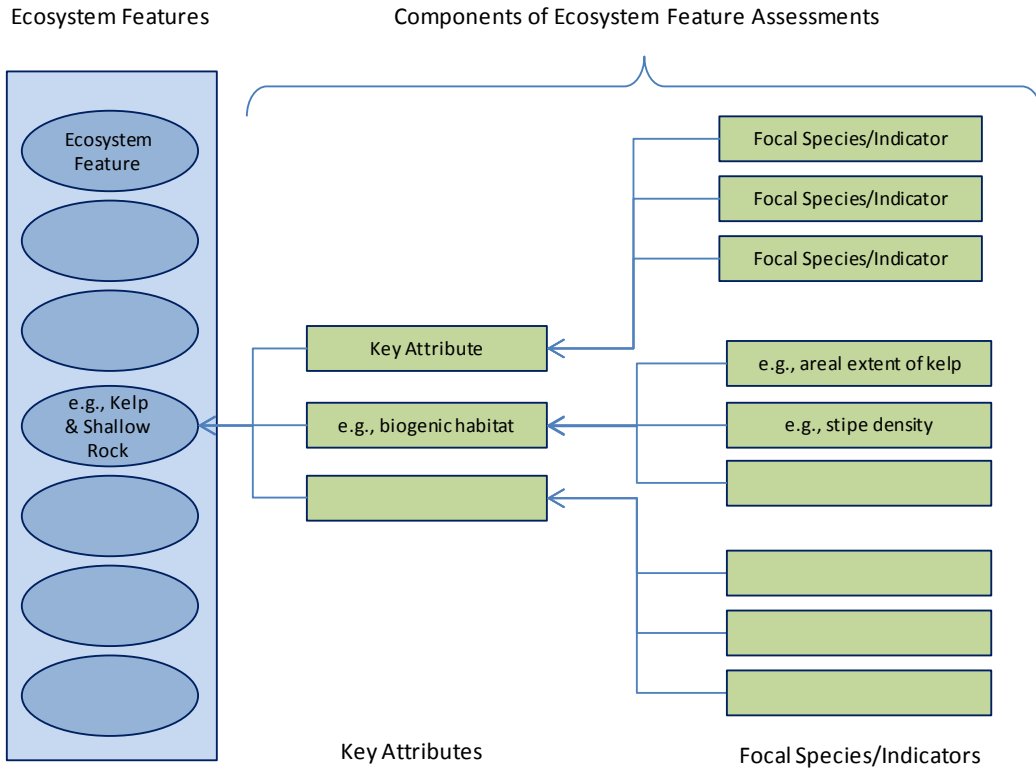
Ecosystem Features

Components of Ecosystem Feature Assessments

Ecosystem Feature

e.g., Kelp & Shallow Rock

Key Attribute

e.g., biogenic habitat

Focal Species/Indicator

Focal Species/Indicator

Focal Species/Indicator

e.g., areal extent of kelp

e.g., stipe density

Key Attributes

Focal Species/Indicators